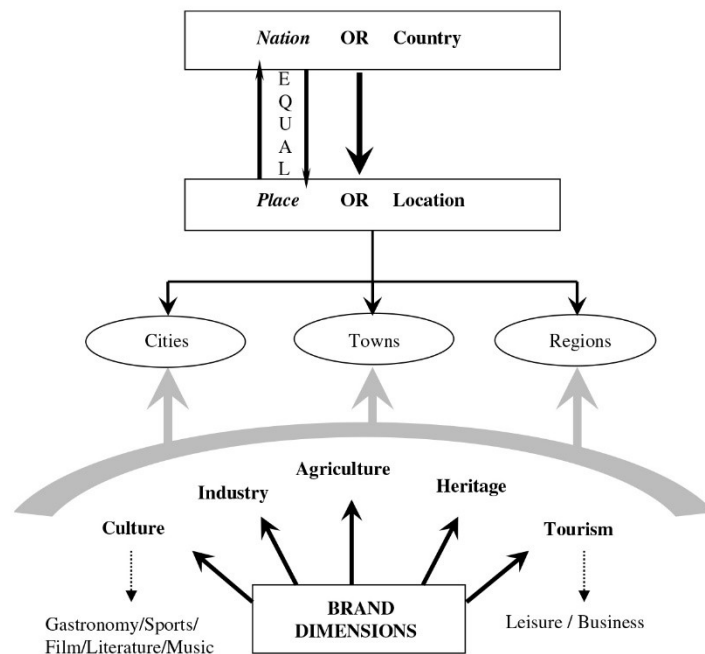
*Nation* **OR Country**

E
Q
U
A
L

*Place* **OR Location**

Cities

Towns

Regions

**Agriculture**

**Industry**

**Heritage**

**Culture**

**Tourism**

Gastronomy/Sports/ Film/Literature/Music

**BRAND DIMENSIONS**

Leisure / Business